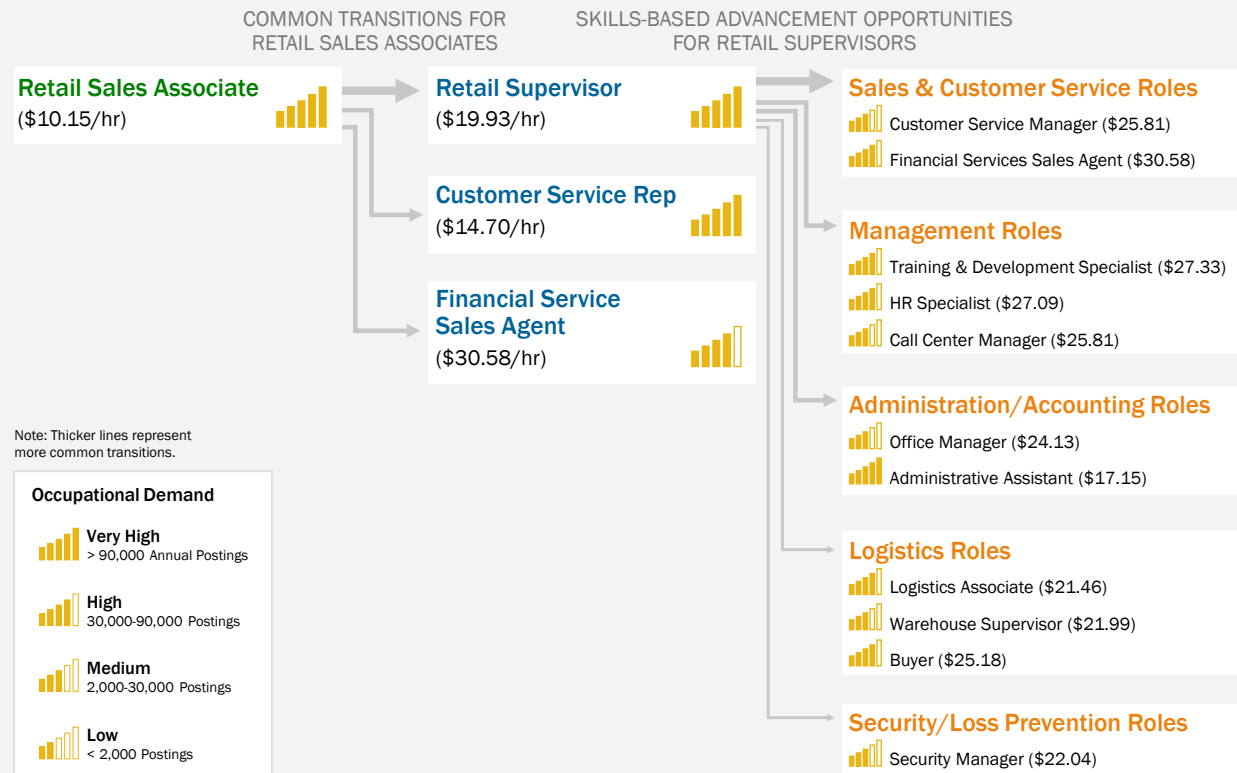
COMMON TRANSITIONS FOR RETAIL SALES ASSOCIATES

SKILLS-BASED ADVANCEMENT OPPORTUNITIES FOR RETAIL SUPERVISORS

Retail Sales Associate
($10.15/hr)

Retail Supervisor
($19.93/hr)

Customer Service Rep
($14.70/hr)

Financial Service Sales Agent
($30.58/hr)

Sales & Customer Service Roles
Customer Service Manager ($25.81)
Financial Services Sales Agent ($30.58)

Management Roles
Training & Development Specialist ($27.33)
HR Specialist ($27.09)
Call Center Manager ($25.81)

Administration/Accounting Roles
Office Manager ($24.13)
Administrative Assistant ($17.15)

Logistics Roles
Logistics Associate ($21.46)
Warehouse Supervisor ($21.99)
Buyer ($25.18)

Security/Loss Prevention Roles
Security Manager ($22.04)

Note: Thicker lines represent more common transitions.

Occupational Demand
Very High
> 90,000 Annual Postings
High
30,000-90,000 Postings
Medium
2,000-30,000 Postings
Low
< 2,000 Postings